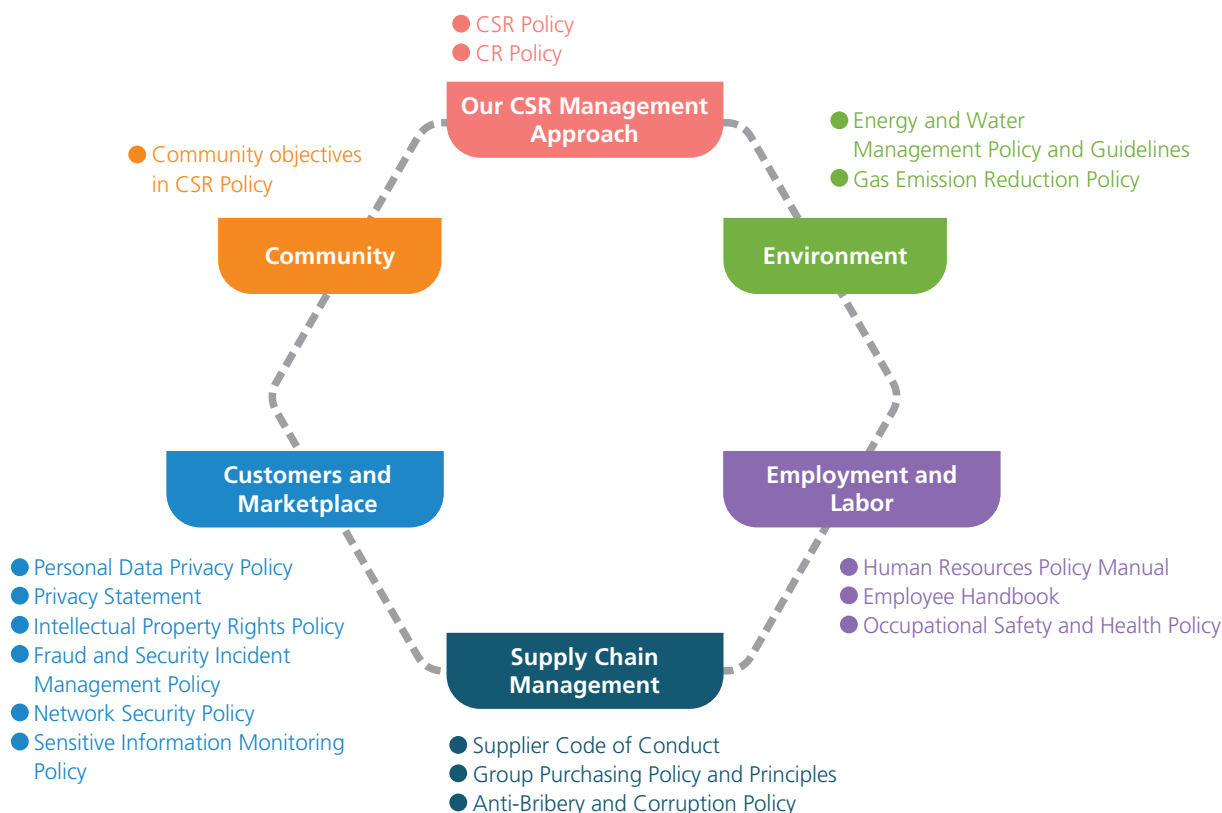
CSR Policy
CR Policy

Our CSR Management Approach

Energy and Water Management Policy and Guidelines
Gas Emission Reduction Policy

Environment

Community objectives in CSR Policy

Community

Employment and Labor

Human Resources Policy Manual
Employee Handbook
Occupational Safety and Health Policy

Supply Chain Management

Supplier Code of Conduct
Group Purchasing Policy and Principles
Anti-Bribery and Corruption Policy

Customers and Marketplace

Personal Data Privacy Policy
Privacy Statement
Intellectual Property Rights Policy
Fraud and Security Incident Management Policy
Network Security Policy
Sensitive Information Monitoring Policy